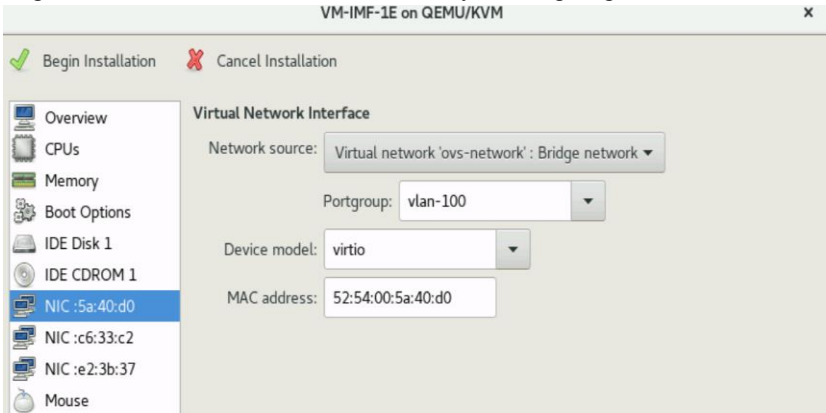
VM-IMF-1E on QEMU/KVM

×

Begin Installation

Cancel Installation

Overview
CPUs
Memory
Boot Options
IDE Disk 1
IDE CDROM 1
NIC :5a:40:d0
NIC :c6:33:c2
NIC :e2:3b:37
Mouse

Virtual Network Interface

Network source: Virtual network 'ovs-network' : Bridge network

Portgroup: vlan-100

Device model: virtio

MAC address: 52:54:00:5a:40:d0